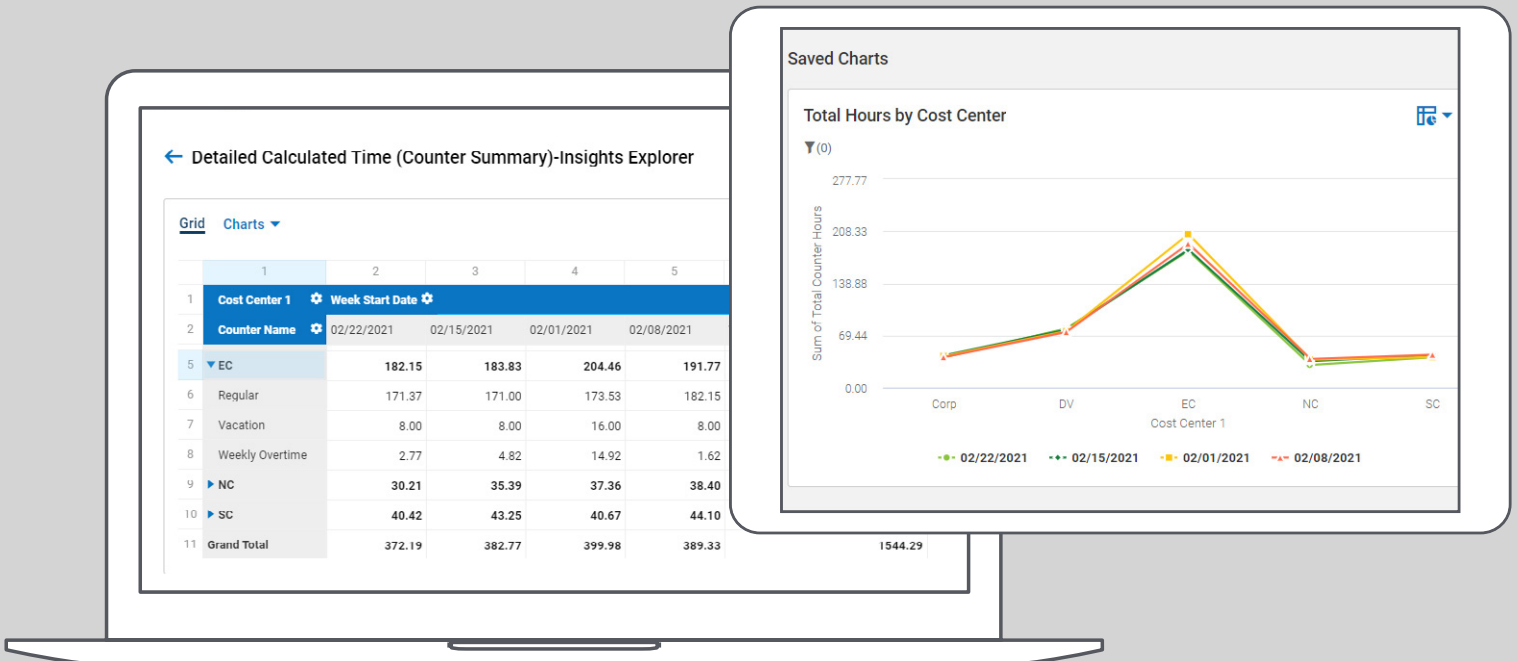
← Detailed Calculated Time (Counter Summary)-Insights Explorer

Grid Charts

|  | 1 | 2 | 3 | 4 | 5 |
|---|---|---|---|---|---|
| 1 | Cost Center 1 | Week Start Date |  |  |  |
| 2 | Counter Name | 02/22/2021 | 02/15/2021 | 02/01/2021 | 02/08/2021 |
| 5 | EC | 182.15 | 183.83 | 204.46 | 191.77 |
| 6 | Regular | 171.37 | 171.00 | 173.53 | 182.15 |
| 7 | Vacation | 8.00 | 8.00 | 16.00 | 8.00 |
| 8 | Weekly Overtime | 2.77 | 4.82 | 14.92 | 1.62 |
| 9 | NC | 30.21 | 35.39 | 37.36 | 38.40 |
| 10 | SC | 40.42 | 43.25 | 40.67 | 44.10 |
| 11 | Grand Total | 372.19 | 382.77 | 399.98 | 389.33 |

1544.29

Saved Charts

Total Hours by Cost Center

(0)

Sum of Total Counter Hours

277.77
208.33
138.88
69.44
0.00

Corp DV EC NC SC

Cost Center 1

02/22/2021 02/15/2021 02/01/2021 02/08/2021